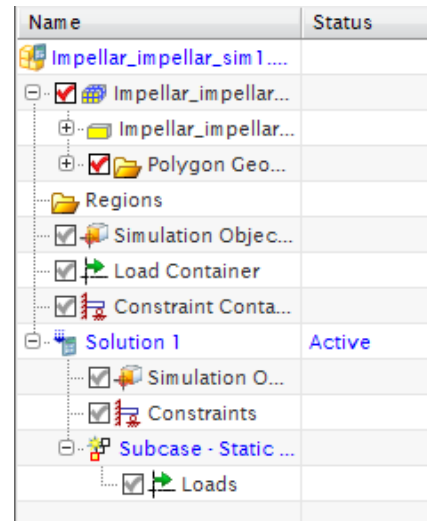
| Name | Status |
|---|---|
| Impellar_impellar_sim1.... | |
| Impellar_impellar... | |
| Impellar_impellar... | |
| Polygon Geo... | |
| Regions | |
| Simulation Objec... | |
| Load Container | |
| Constraint Conta... | |
| Solution 1 | Active |
| Simulation O... | |
| Constraints | |
| Subcase - Static ... | |
| Loads | |